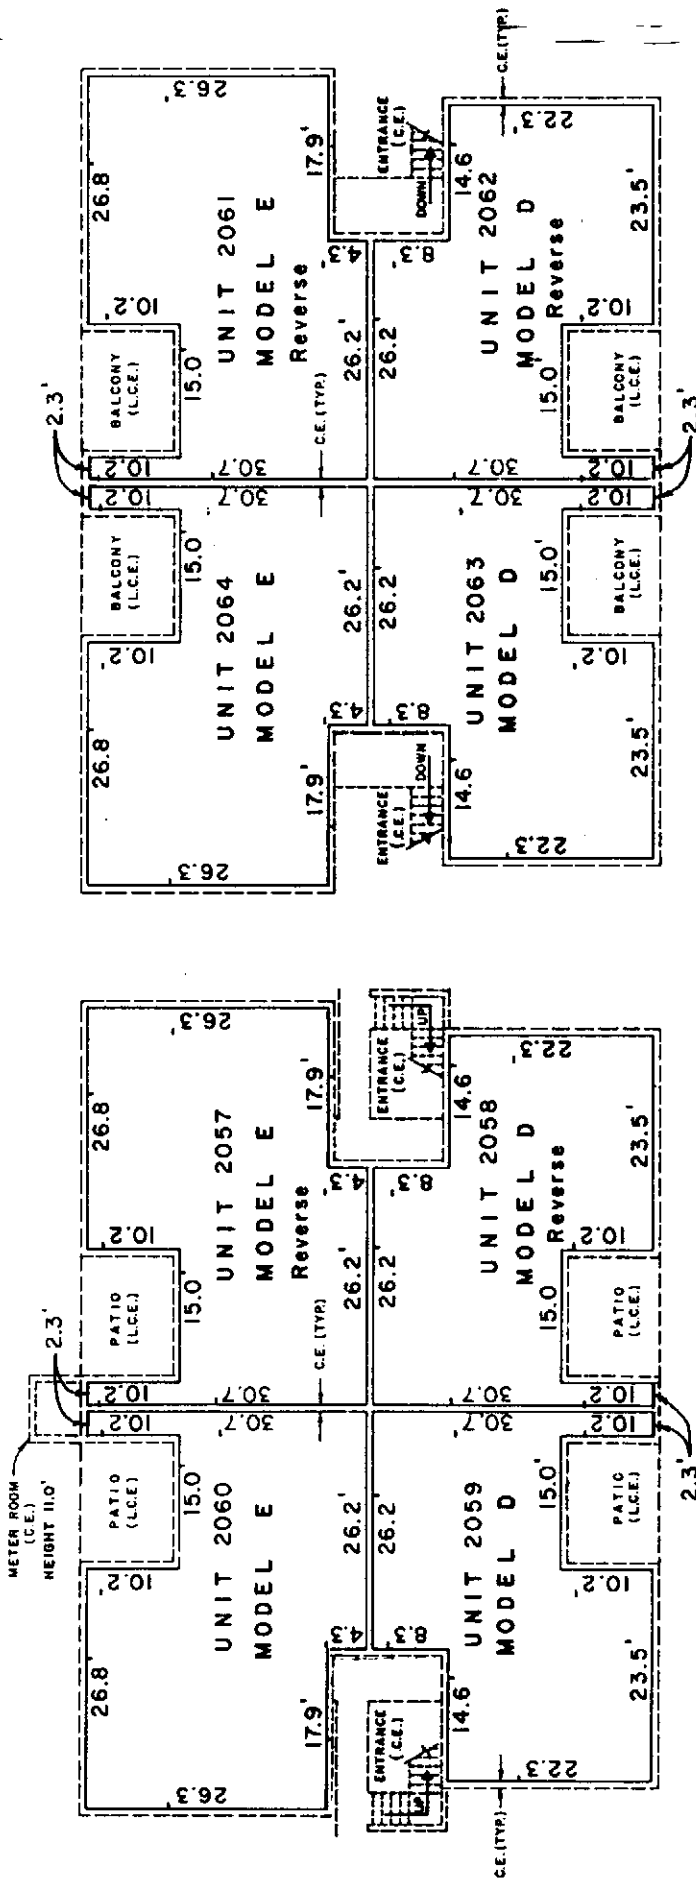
METER ROOM (C.E.) HEIGHT 11.0'

2.3'

26.8
10.2'
PATIO (L.C.E.)
15.0
10.2'
26.3'
UNIT 2060
MODEL E
17.9'
4.3'
30.7'
26.2'
ENTRANCE (C.E.)
UP
8.3'
26.2
14.6
UNIT 2059
MODEL D
15.0'
PATIO (L.C.E.)
10.2'
30.7'
10.2'
22.3'
23.5'
C.E.(TYP.)

2.3'

10.2'
PATIO (L.C.E.)
15.0
10.2'
26.8
UNIT 2057
MODEL E
Reverse
C.E.(TYP.)
30.7'
26.2'
4.3'
17.9'
26.3'
ENTRANCE (C.E.)
UP
26.2
8.3'
14.6
22.3'
UNIT 2058
MODEL D
Reverse
15.0
PATIO (L.C.E.)
10.2'
23.5'
30.7'
10.2'

2.3'

26.8
10.2'
BALCONY (L.C.E.)
15.0
10.2'
26.3'
UNIT 2064
MODEL E
17.9'
4.3'
30.7'
26.2'
ENTRANCE (C.E.)
DOWN
8.3'
26.2'
14.6
UNIT 2063
MODEL D
15.0'
BALCONY (L.C.E.)
10.2'
30.7'
10.2'
22.3'
23.5'

10.2'
BALCONY (L.C.E.)
15.0
10.2'
26.8
UNIT 2061
MODEL E
Reverse
C.E.(TYP.)
30.7'
26.2'
4.3'
17.9'
26.3'
ENTRANCE (C.E.)
DOWN
26.2
8.3'
14.6
22.3'
UNIT 2062
MODEL D
Reverse
15.0'
BALCONY (L.C.E.)
10.2'
23.5'
30.7'
10.2'
2.3'
C.E.(TYP.)